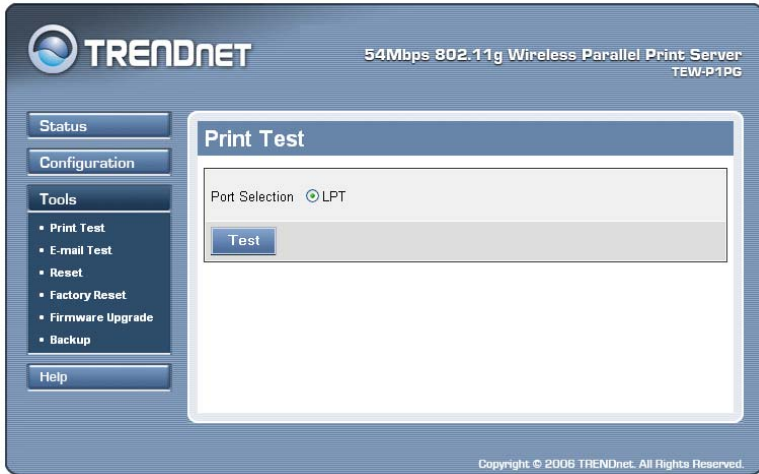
TRENDnET

54Mbps 802.11g Wireless Parallel Print Server
TEW-P1PG

Status

Configuration

Tools

• Print Test
• E-mail Test
• Reset
• Factory Reset
• Firmware Upgrade
• Backup

Help

Print Test

Port Selection LPT

Test

Copyright © 2006 TRENDnet. All Rights Reserved.